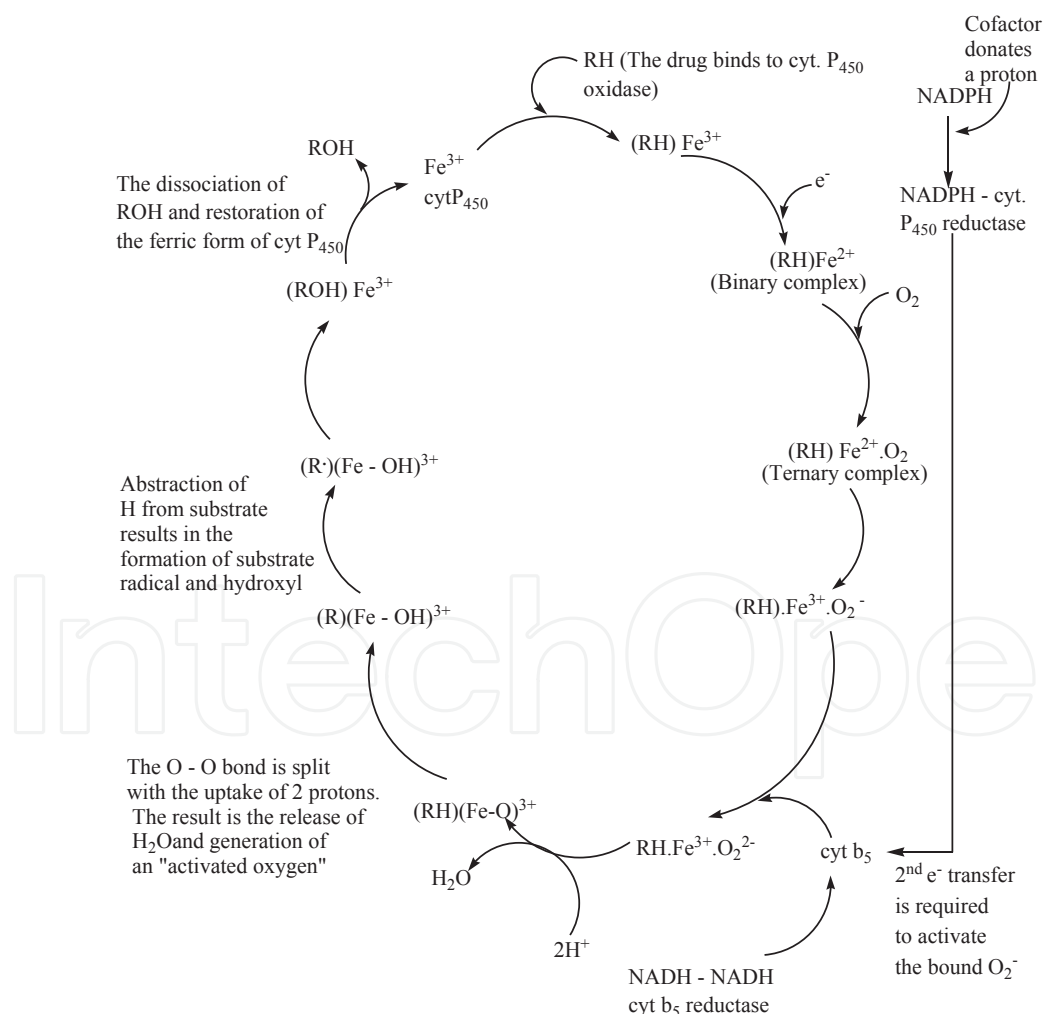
RH (The drug binds to cyt. $P_{450}$ oxidase)

Cofactor donates a proton

NADPH

ROH

$Fe^{3+}$ cyt$P_{450}$

$(RH)\ Fe^{3+}$

$e^-$

NADPH - cyt. $P_{450}$ reductase

The dissociation of ROH and restoration of the ferric form of cyt $P_{450}$

$(ROH)\ Fe^{3+}$

$(RH)Fe^{2+}$ (Binary complex)

$O_2$

$(RH)\ Fe^{2+}.O_2$ (Ternary complex)

Abstraction of H from substrate results in the formation of substrate radical and hydroxyl

$(R\cdot)(Fe - OH)^{3+}$

$(R)(Fe - OH)^{3+}$

$(RH).Fe^{3+}.O_2^{\ -}$

InTechOpen

The O - O bond is split with the uptake of 2 protons. The result is the release of $H_2O$and generation of an "activated oxygen"

$(RH)(Fe\text{-}O)^{3+}$

$RH.Fe^{3+}.O_2^{2-}$

cyt $b_5$

$H_2O$

$2H^+$

$2^{nd}$ $e^-$ transfer is required to activate the bound $O_2^-$

NADH - NADH cyt $b_5$ reductase